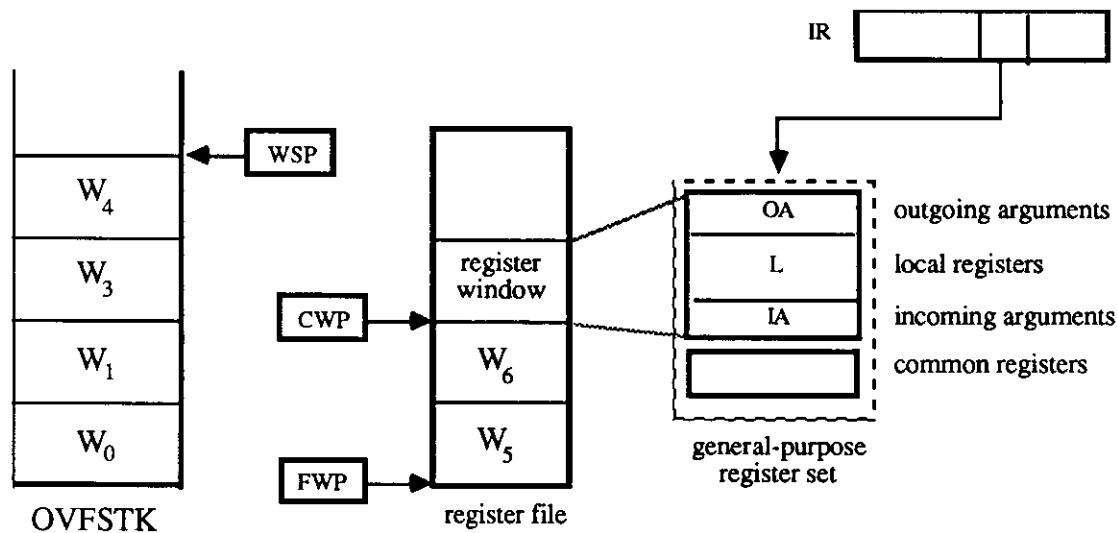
IR

WSP

$W_4$

$W_3$

$W_1$

$W_0$

OVFSTK

register window

CWP

$W_6$

$W_5$

FWP

register file

OA

L

IA

outgoing arguments

local registers

incoming arguments

common registers

general-purpose register set